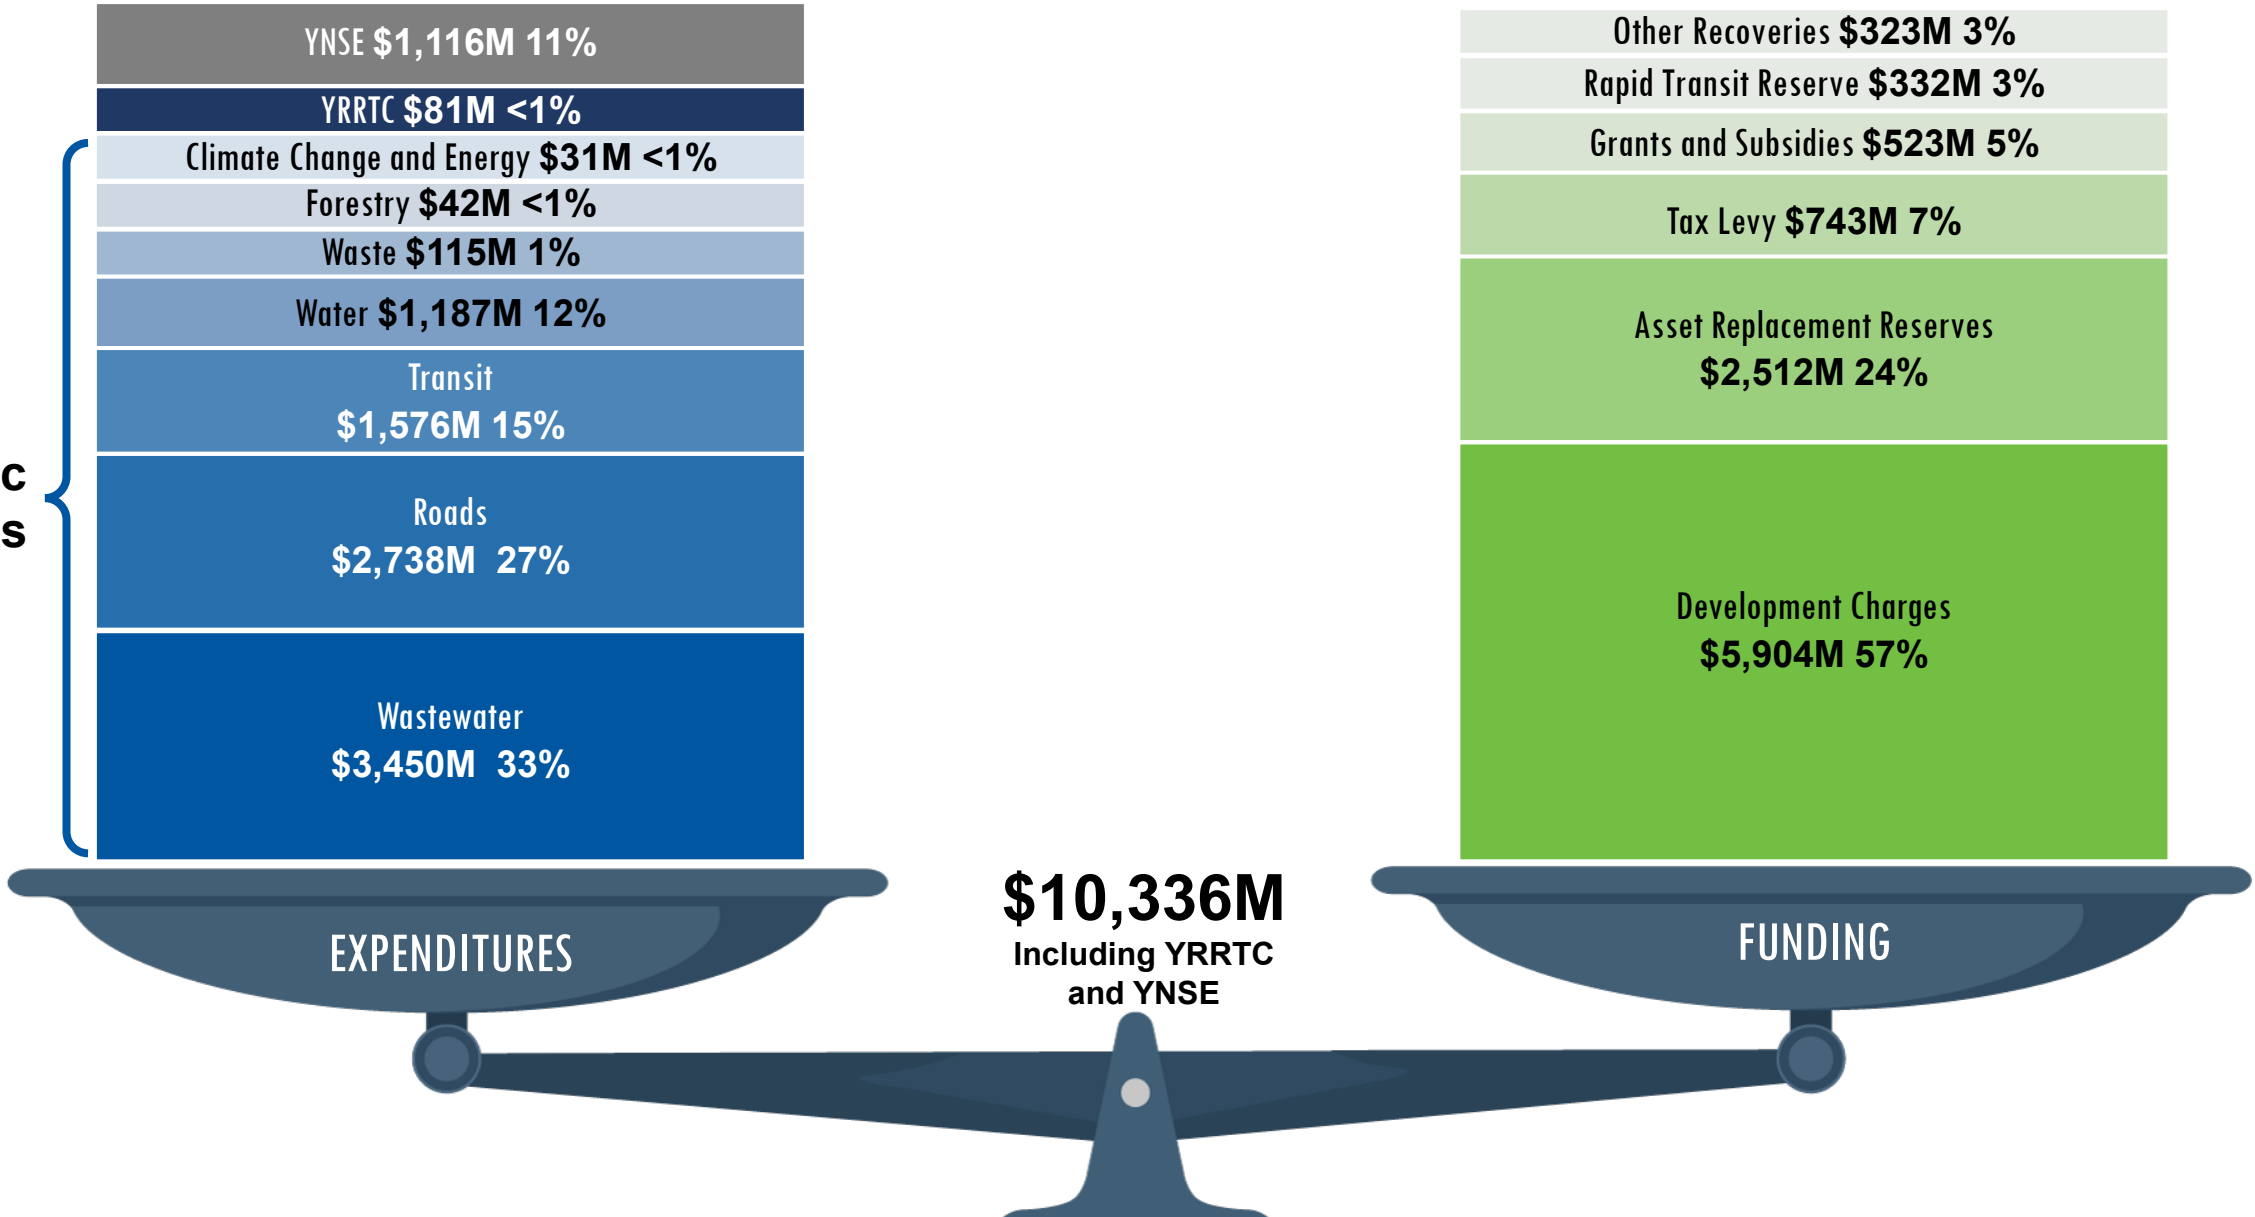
YNSE $1,116M 11%

YRRTC $81M <1%

Climate Change and Energy $31M <1%

Forestry $42M <1%

Waste $115M 1%

Water $1,187M 12%

Transit
$1,576M 15%

Roads
$2,738M 27%

Wastewater
$3,450M 33%

C
S

EXPENDITURES

Other Recoveries $323M 3%

Rapid Transit Reserve $332M 3%

Grants and Subsidies $523M 5%

Tax Levy $743M 7%

Asset Replacement Reserves
$2,512M 24%

Development Charges
$5,904M 57%

FUNDING

$10,336M
Including YRRTC and YNSE